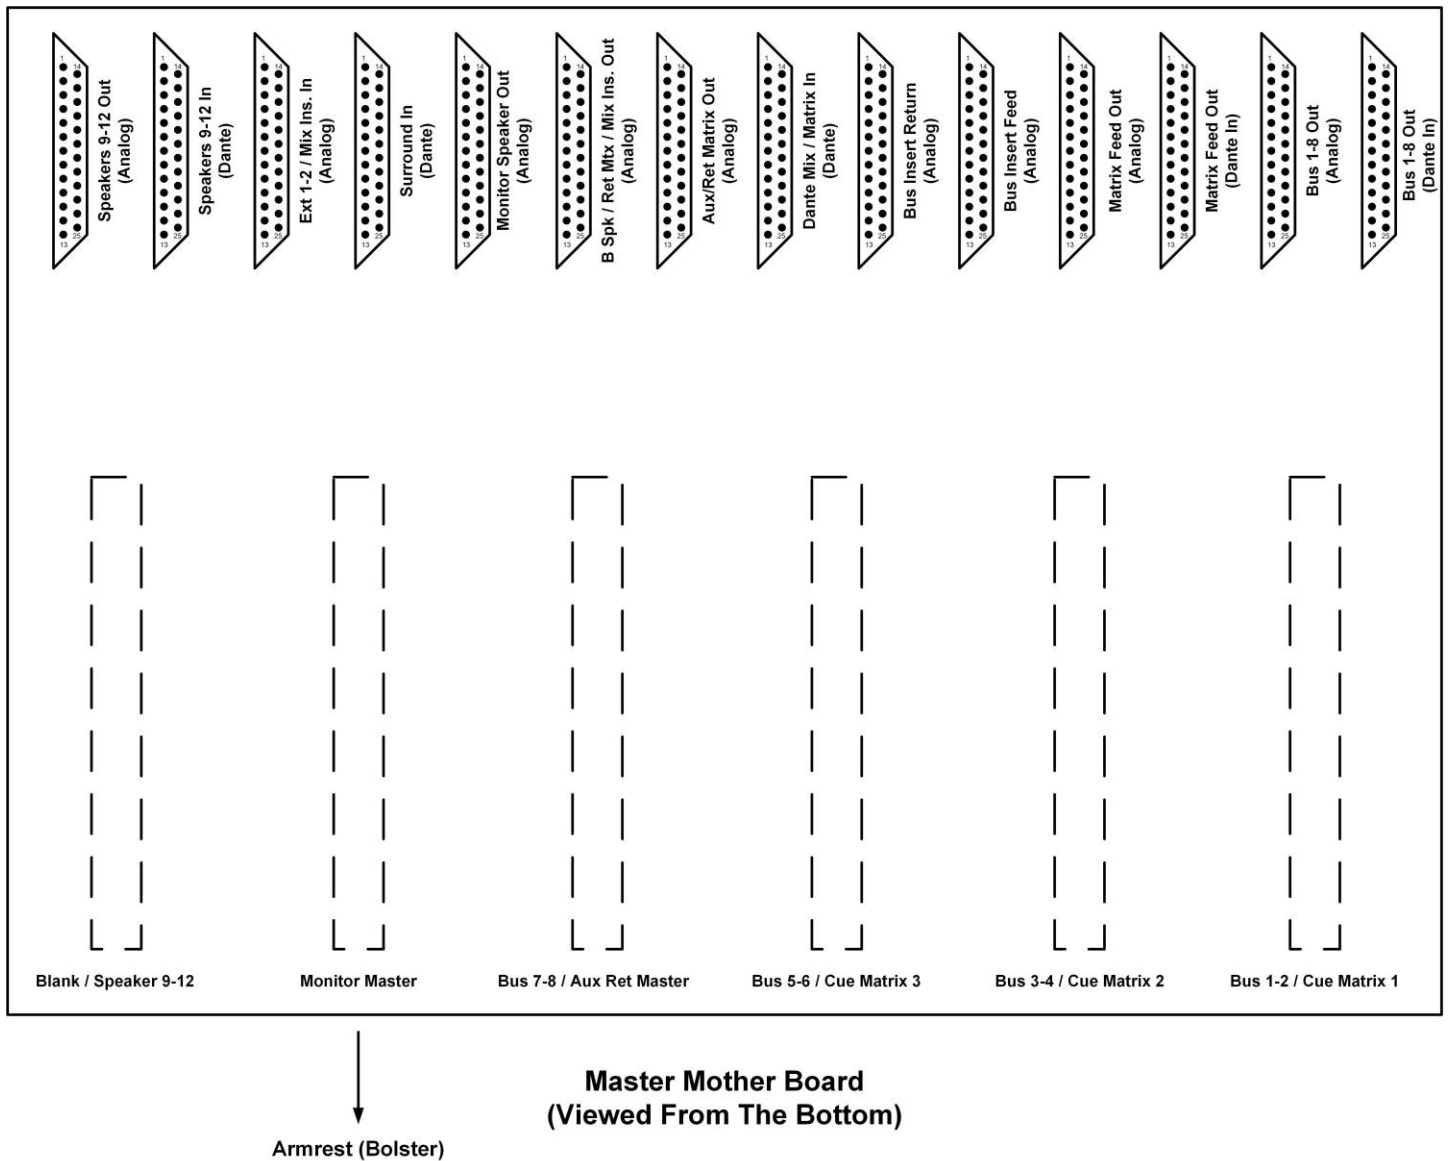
1 14 13 25 Speakers 9-12 Out (Analog)

1 14 13 25 Speakers 9-12 In (Dante)

1 14 13 25 Ext 1-2 / Mix Ins. In (Analog)

1 14 13 25 Surround In (Dante)

1 14 13 25 Monitor Speaker Out (Analog)

1 14 13 25 B Spk / Ret Mtx / Mix Ins. Out (Analog)

1 14 13 25 Aux/Ret Matrix Out (Analog)

1 14 13 25 Dante Mix / Matrix In (Dante)

1 14 13 25 Bus Insert Return (Analog)

1 14 13 25 Bus Insert Feed (Analog)

1 14 13 25 Matrix Feed Out (Analog)

1 14 13 25 Matrix Feed Out (Dante In)

1 14 13 25 Bus 1-8 Out (Analog)

1 14 13 25 Bus 1-8 Out (Dante In)

Blank / Speaker 9-12

Monitor Master

Bus 7-8 / Aux Ret Master

Bus 5-6 / Cue Matrix 3

Bus 3-4 / Cue Matrix 2

Bus 1-2 / Cue Matrix 1

Master Mother Board
(Viewed From The Bottom)

Armrest (Bolster)